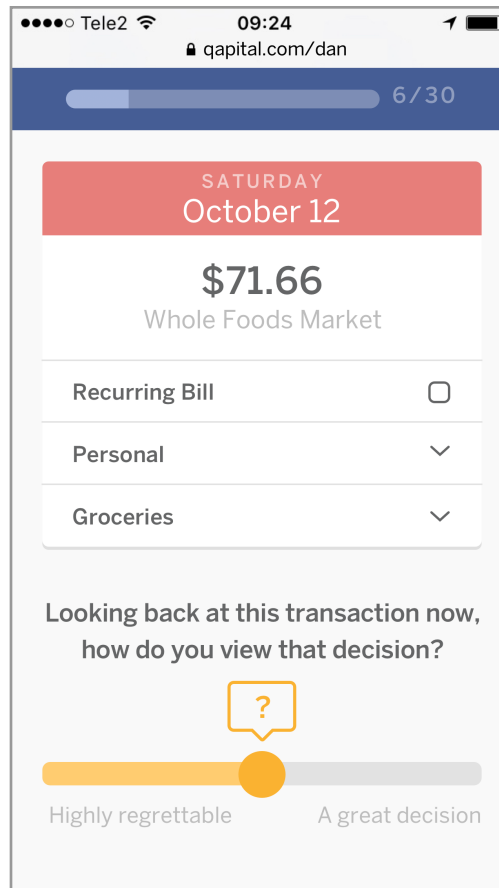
●●●●○ Tele2
09:24
qapital.com/dan

6/30

SATURDAY
October 12

$71.66
Whole Foods Market

Recurring Bill

Personal

Groceries

Looking back at this transaction now, how do you view that decision?

?

Highly regrettable
A great decision